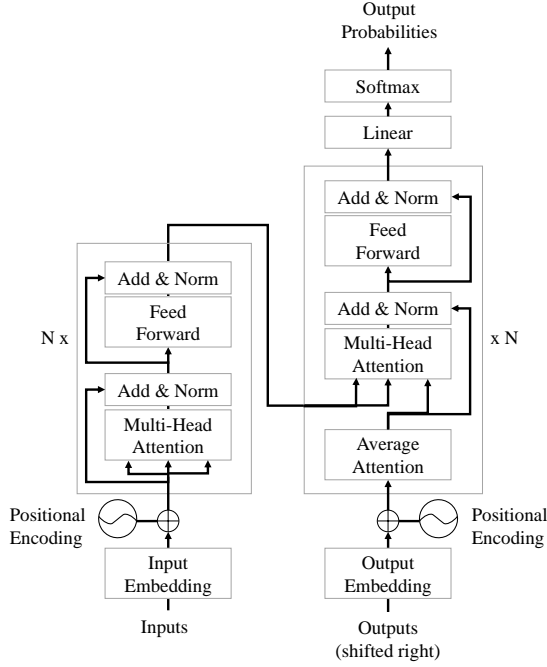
Output Probabilities

Softmax

Linear

Add & Norm

Feed Forward

Add & Norm

Multi-Head Attention

x N

Average Attention

Positional Encoding

Output Embedding

Outputs (shifted right)

Add & Norm

Feed Forward

N x

Add & Norm

Multi-Head Attention

Positional Encoding

Input Embedding

Inputs